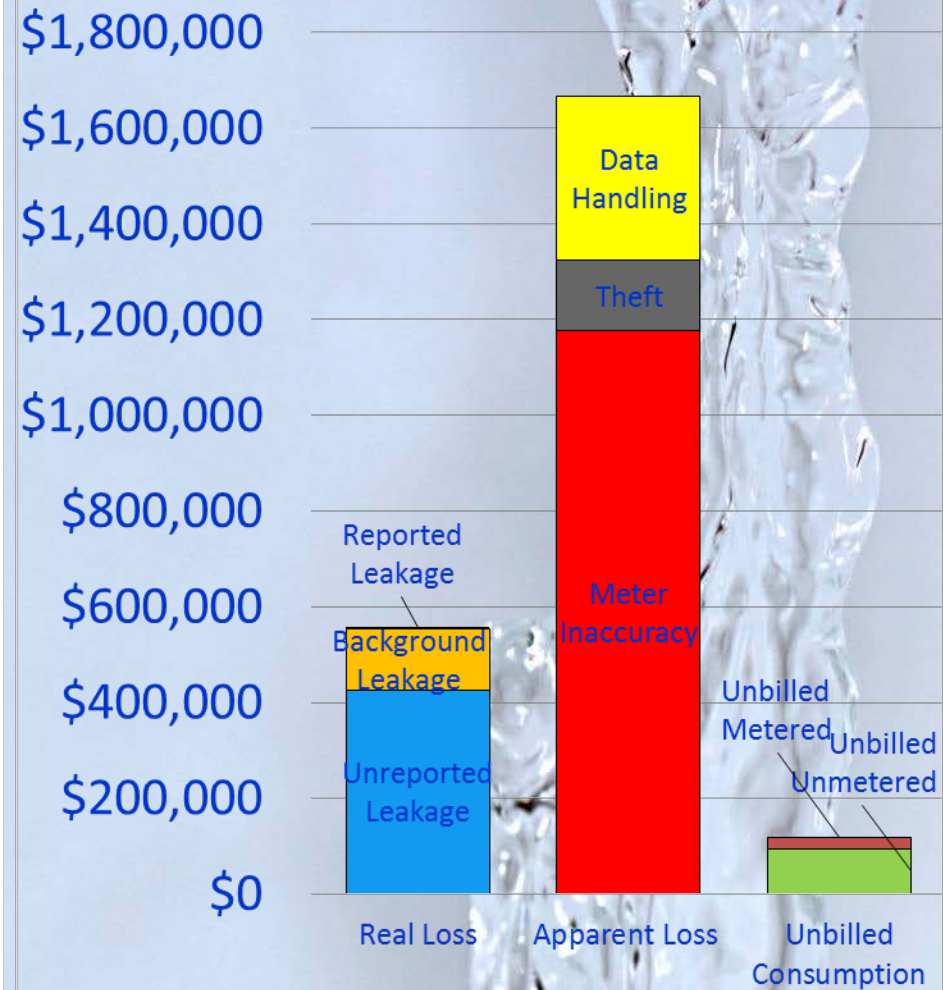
$1,800,000
$1,600,000
$1,400,000
$1,200,000
$1,000,000
$800,000
$600,000
$400,000
$200,000
$0

Reported Leakage
Background Leakage
Unreported Leakage

Data Handling
Theft
Meter Inaccuracy

Unbilled Metered
Unbilled Unmetered

Real Loss
Apparent Loss
Unbilled Consumption